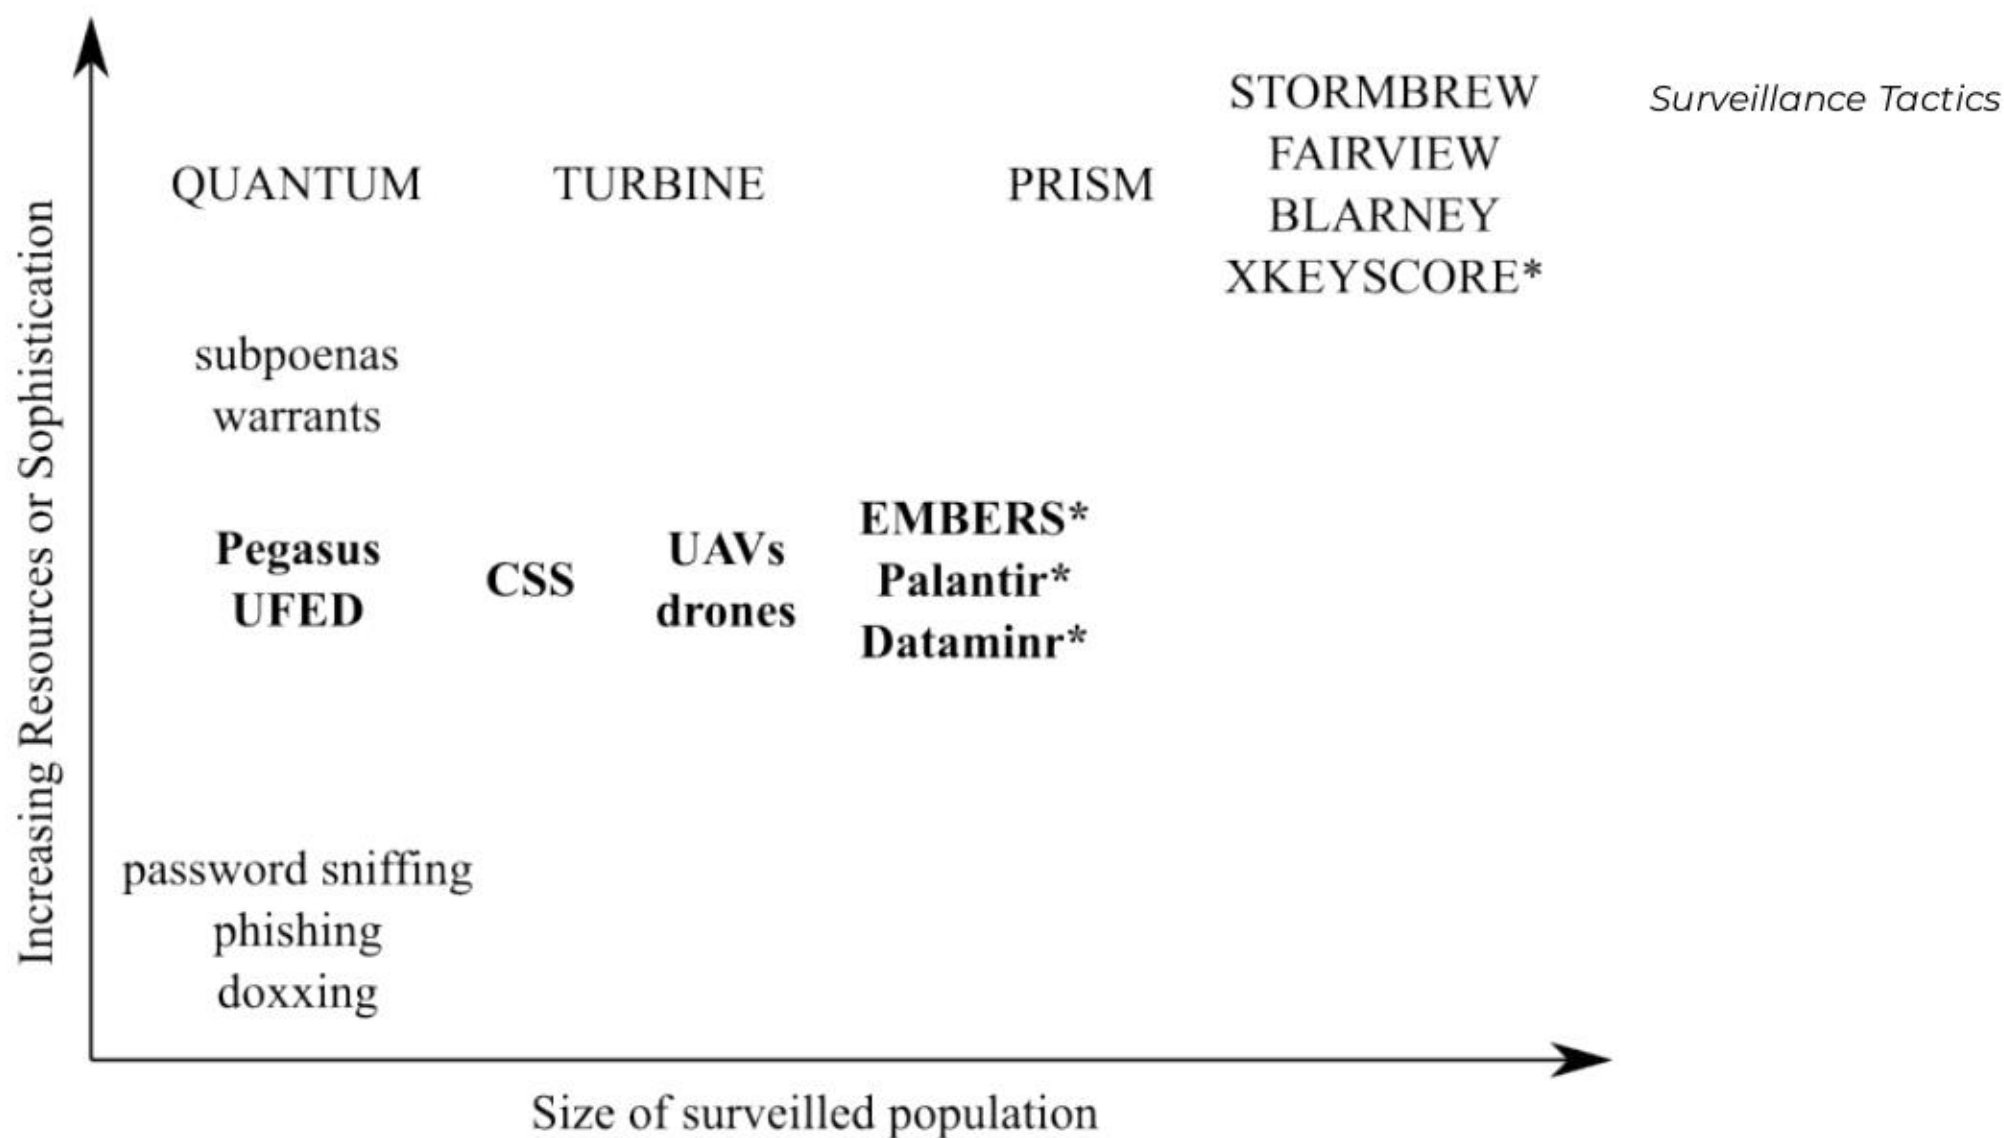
Surveillance Tactics

Increasing Resources or Sophistication

QUANTUM

TURBINE

PRISM

STORMBREW
FAIRVIEW
BLARNEY
XKEYSCORE*

subpoenas
warrants

Pegasus
UFED

CSS

UAVs
drones

EMBERS*
Palantir*
Dataminr*

password sniffing
phishing
doxxing

Size of surveilled population